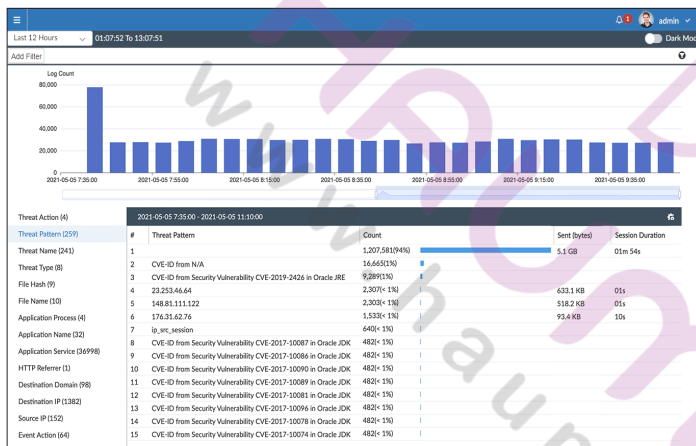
1 admin

Last 12 Hours 01:07:52 To 13:07:51 Dark Mod

Add Filter

Log Count

80,000
60,000
40,000
20,000
0

2021-05-05 7:35:00 2021-05-05 7:55:00 2021-05-05 8:15:00 2021-05-05 8:35:00 2021-05-05 8:55:00 2021-05-05 9:15:00 2021-05-05 9:35:00

Threat Action (4)
Threat Pattern (259)
Threat Name (241)
Threat Type (8)
File Hash (9)
File Name (10)
Application Process (4)
Application Name (32)
Application Service (36998)
HTTP Referrer (1)
Destination Domain (98)
Destination IP (1382)
Source IP (152)
Event Action (64)

2021-05-05 7:35:00 - 2021-05-05 11:10:00

| # | Threat Pattern | Count | Sent (bytes) | Session Duration |
|---|---|---|---|---|
| 1 | | 1,207,581(94%) | 5.1 GB | 01m 54s |
| 2 | CVE-ID from N/A | 16,665(1%) | | |
| 3 | CVE-ID from Security Vulnerability CVE-2019-2426 in Oracle JRE | 9,289(1%) | | |
| 4 | 23.253.46.64 | 2,307(< 1%) | 633.1 KB | 01s |
| 5 | 148.81.111.122 | 2,303(< 1%) | 518.2 KB | 01s |
| 6 | 176.31.62.76 | 1,533(< 1%) | 93.4 KB | 10s |
| 7 | ip_src_session | 640(< 1%) | | |
| 8 | CVE-ID from Security Vulnerability CVE-2017-10087 in Oracle JDK | 482(< 1%) | | |
| 9 | CVE-ID from Security Vulnerability CVE-2017-10086 in Oracle JDK | 482(< 1%) | | |
| 10 | CVE-ID from Security Vulnerability CVE-2017-10090 in Oracle JDK | 482(< 1%) | | |
| 11 | CVE-ID from Security Vulnerability CVE-2017-10089 in Oracle JDK | 482(< 1%) | | |
| 12 | CVE-ID from Security Vulnerability CVE-2017-10081 in Oracle JDK | 482(< 1%) | | |
| 13 | CVE-ID from Security Vulnerability CVE-2017-10096 in Oracle JDK | 482(< 1%) | | |
| 14 | CVE-ID from Security Vulnerability CVE-2017-10078 in Oracle JDK | 482(< 1%) | | |
| 15 | CVE-ID from Security Vulnerability CVE-2017-10074 in Oracle JDK | 482(< 1%) | | |